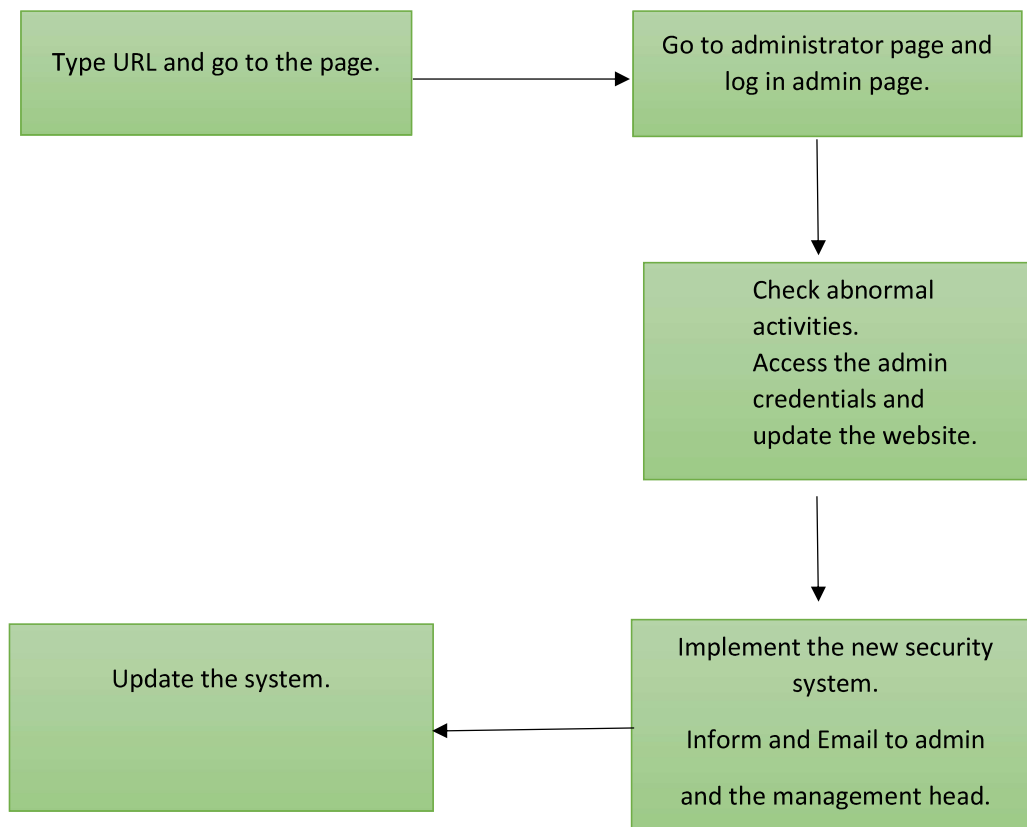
Type URL and go to the page.

Go to administrator page and log in admin page.

Check abnormal activities.
Access the admin credentials and update the website.

Implement the new security system.

Inform and Email to admin and the management head.

Update the system.